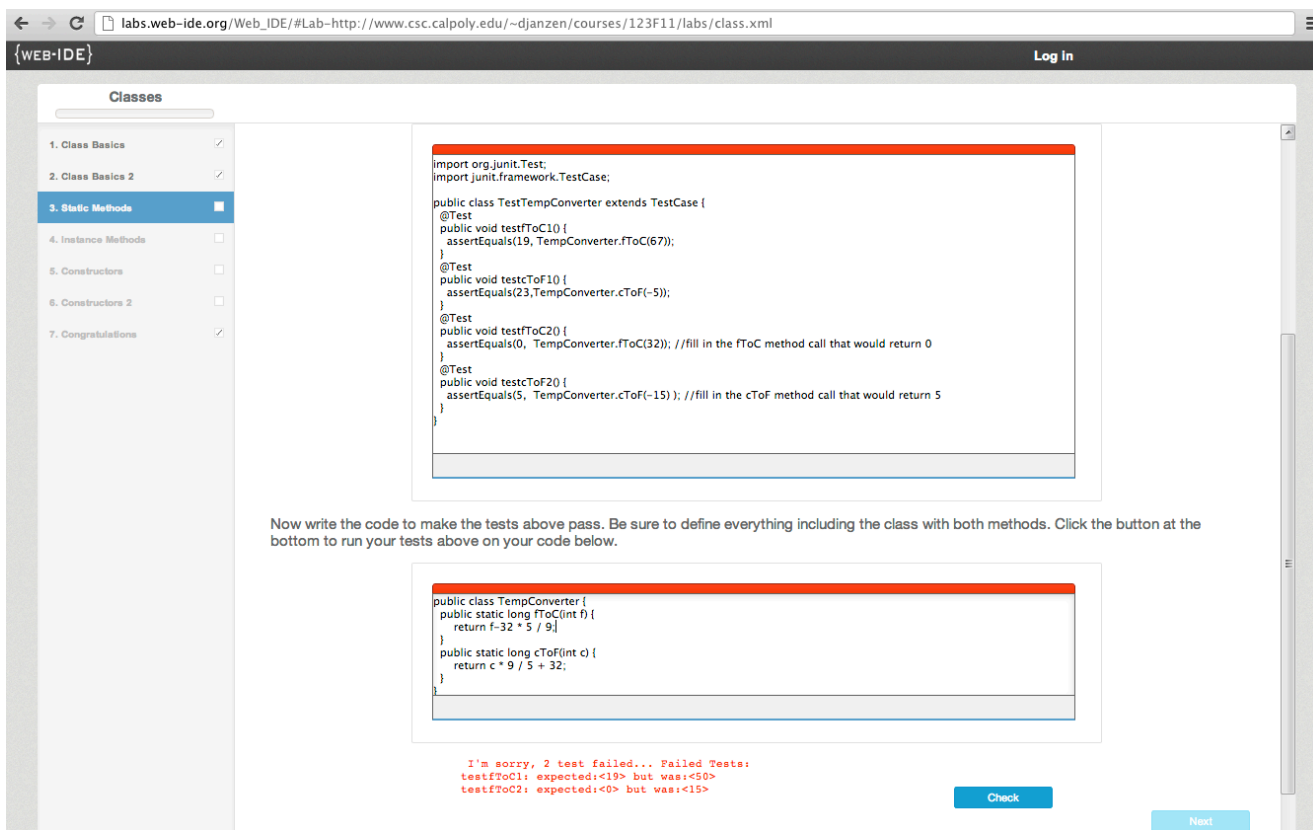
labs.web-ide.org/Web_IDE/#Lab-http://www.csc.calpoly.edu/~djanzen/courses/123F11/labs/class.xml

{WEB-IDE}

Log In

Classes

1. Class Basics
2. Class Basics 2
3. Static Methods
4. Instance Methods
5. Constructors
6. Constructors 2
7. Congratulations

import org.junit.Test;
import junit.framework.TestCase;

public class TestTempConverter extends TestCase {
 @Test
 public void testfToC1() {
  assertEquals(19, TempConverter.fToC(67));
 }
 @Test
 public void testcToF1() {
  assertEquals(23,TempConverter.cToF(-5));
 }
 @Test
 public void testfToC2() {
  assertEquals(0, TempConverter.fToC(32)); //fill in the fToC method call that would return 0
 }
 @Test
 public void testcToF2() {
  assertEquals(5, TempConverter.cToF(-15) ); //fill in the cToF method call that would return 5
 }
}

Now write the code to make the tests above pass. Be sure to define everything including the class with both methods. Click the button at the bottom to run your tests above on your code below.

public class TempConverter {
 public static long fToC(int f) {
   return f-32 * 5 / 9;
 }
 public static long cToF(int c) {
   return c * 9 / 5 + 32;
 }
}

I'm sorry, 2 test failed... Failed Tests:
testfToC1: expected:<19> but was:<50>
testfToC2: expected:<0> but was:<15>

Check

Next